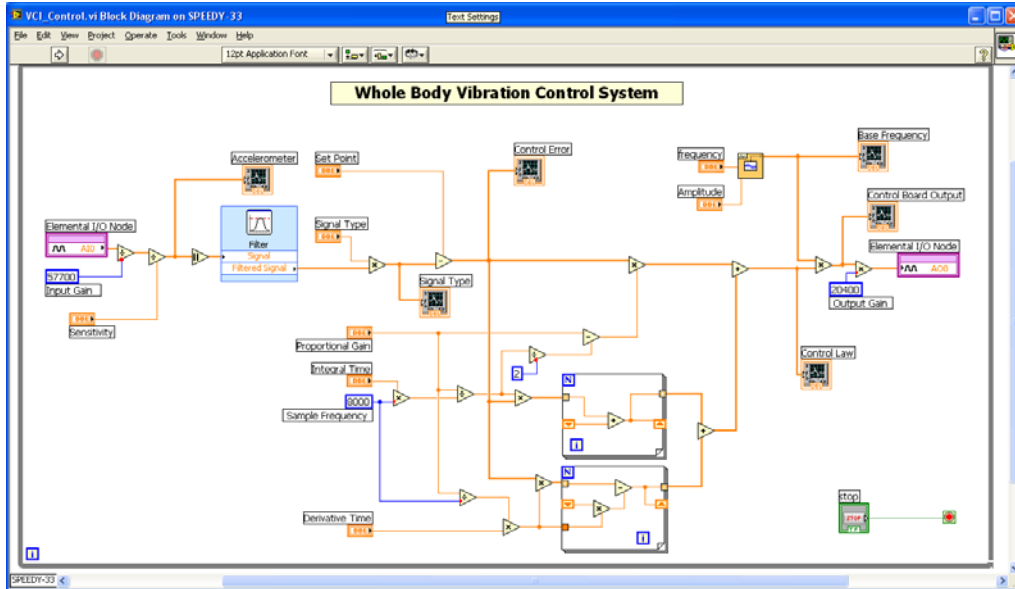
VCI_Control.vi Block Diagram on SPEEDY-33

Text Settings

File Edit View Project Operate Tools Window Help

12pt Application Font

Whole Body Vibration Control System

Accelerometer

Set Point

Control Error

Frequency

Amplitude

Base Frequency

Control Board Output

Elemental I/O Node

AI0

57700

Input Gain

Sensitivity

Filter

Signal

Filtered Signal

Signal Type

Signal Type

Elemental I/O Node

AO0

20400

Output Gain

Proportional Gain

Control Law

2

Integral Time

8000

Sample Frequency

N

i

N

i

Derivative Time

stop

STOP

i

SPEEDY-33